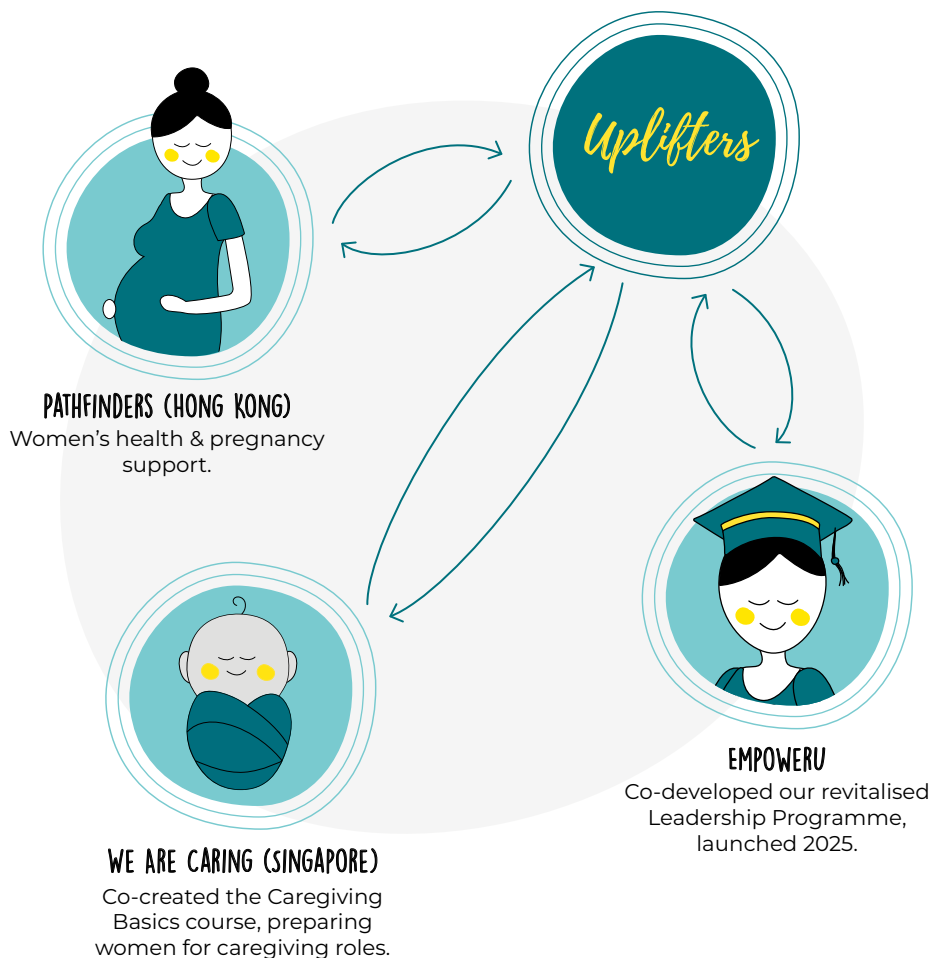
Uplifters

PATHFINDERS (HONG KONG)
Women's health & pregnancy support.

EMPOWERU
Co-developed our revitalised Leadership Programme, launched 2025.

WE ARE CARING (SINGAPORE)
Co-created the Caregiving Basics course, preparing women for caregiving roles.